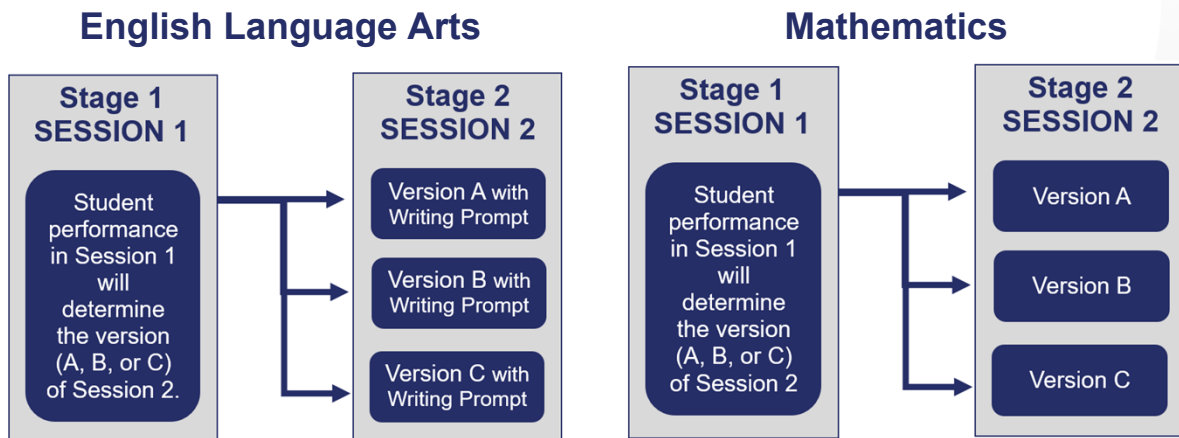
English Language Arts

Stage 1
SESSION 1

Student performance in Session 1 will determine the version (A, B, or C) of Session 2.

Stage 2
SESSION 2

Version A with Writing Prompt

Version B with Writing Prompt

Version C with Writing Prompt

Mathematics

Stage 1
SESSION 1

Student performance in Session 1 will determine the version (A, B, or C) of Session 2

Stage 2
SESSION 2

Version A

Version B

Version C